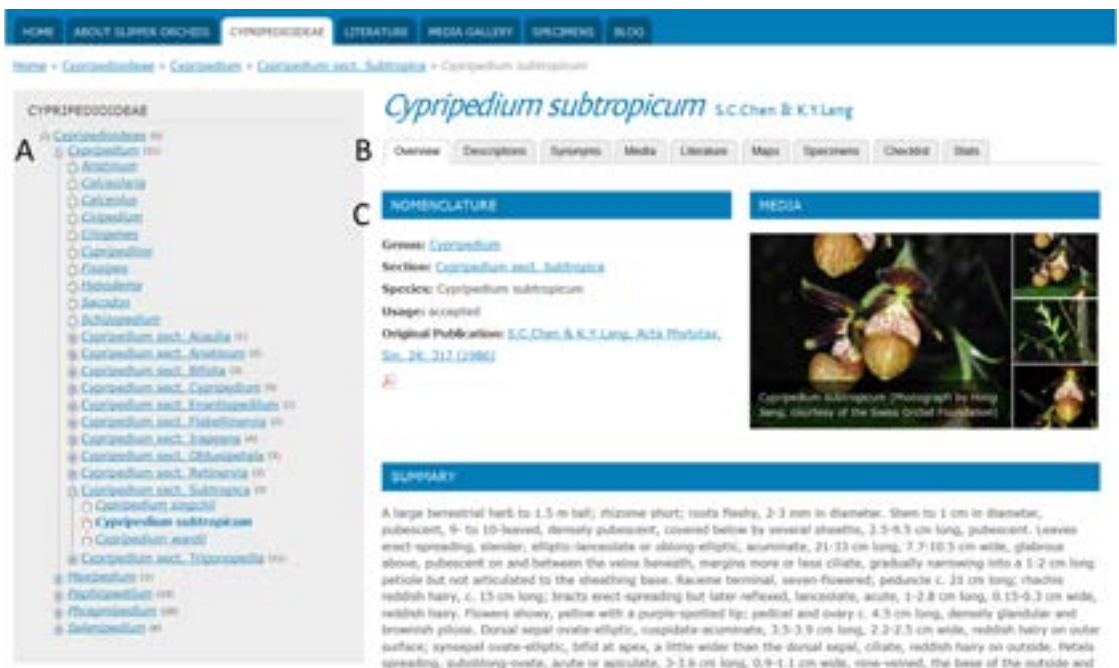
HOME ABOUT SLIPPER ORCHIDS CYPRIPEDIOIDEAE LITERATURE MEDIA GALLERY SPECIMENS BLOG

Home » Cypripedioideae » Cypripedium » Cypripedium sect. Subtropica » Cypripedium subtropicum

CYPRIPEDIOIDEAE

A

Cypripedioideae (6)
Cypripedium (51)
Arietinum
Calceolaria
Calceolus
Criosanthes
Eriopetes
Cypripedilon
Fissipes
Hypodema
Sacculus
Schizopedium
Cypripedium sect. Acaulia (1)
Cypripedium sect. Arietinum (4)
Cypripedium sect. Bifolia (3)
Cypripedium sect. Cypripedium (9)
Cypripedium sect. Enantiopedilum (1)
Cypripedium sect. Flabellinervia (2)
Cypripedium sect. Irapeana (4)
Cypripedium sect. Obtusipetala (3)
Cypripedium sect. Retinervia (2)
Cypripedium sect. Subtropica (3)
Cypripedium singchii
Cypripedium subtropicum
Cypripedium wardii
Cypripedium sect. Trigonopedia (11)
Mexipedium (1)
Paphiopedilum (10)
Phragmipedium (26)
Selenipedium (4)

Cypripedium subtropicum S.C.Chen & K.Y.Lang

B

Overview Descriptions Synonyms Media Literature Maps Specimens Checklist Stats

C

NOMENCLATURE

Genus: Cypripedium
Section: Cypripedium sect. Subtropica
Species: Cypripedium subtropicum
Usage: accepted
Original Publication: S.C.Chen & K.Y.Lang, Acta Phytotax. Sin. 24: 317 (1986)

MEDIA

Cypripedium subtropicum (Photograph by Holger Perner, courtesy of the Swiss Orchid Foundation)

SUMMARY

A large terrestrial herb to 1.5 m tall; rhizome short; roots fleshy, 2-3 mm in diameter. Stem to 1 cm in diameter, pubescent, 9- to 10-leaved, densely pubescent, covered below by several sheaths, 2.5-9.5 cm long, pubescent. Leaves erect-spreading, slender, elliptic-lanceolate or oblong-elliptic, acuminate, 21-33 cm long, 7.7-10.5 cm wide, glabrous above, pubescent on and between the veins beneath, margins more or less ciliate, gradually narrowing into a 1-2 cm long petiole but not articulated to the sheathing base. Raceme terminal, seven-flowered; peduncle c. 21 cm long; rhachis reddish hairy, c. 15 cm long; bracts erect-spreading but later reflexed, lanceolate, acute, 1-2.8 cm long, 0.15-0.3 cm wide, reddish hairy. Flowers showy, yellow with a purple-spotted lip; pedicel and ovary c. 4.5 cm long, densely glandular and brownish pilose. Dorsal sepal ovate-elliptic, cuspidate-acuminate, 3.5-3.9 cm long, 2.2-2.5 cm wide, reddish hairy on outer surface; synsepal ovate-elliptic, bifid at apex, a little wider than the dorsal sepal, ciliate, reddish hairy on outside. Petals spreading, suboblong-ovate, acute or apiculate, 3-3.6 cm long, 0.9-1.1 cm wide, nine-veined, the base of the outside and